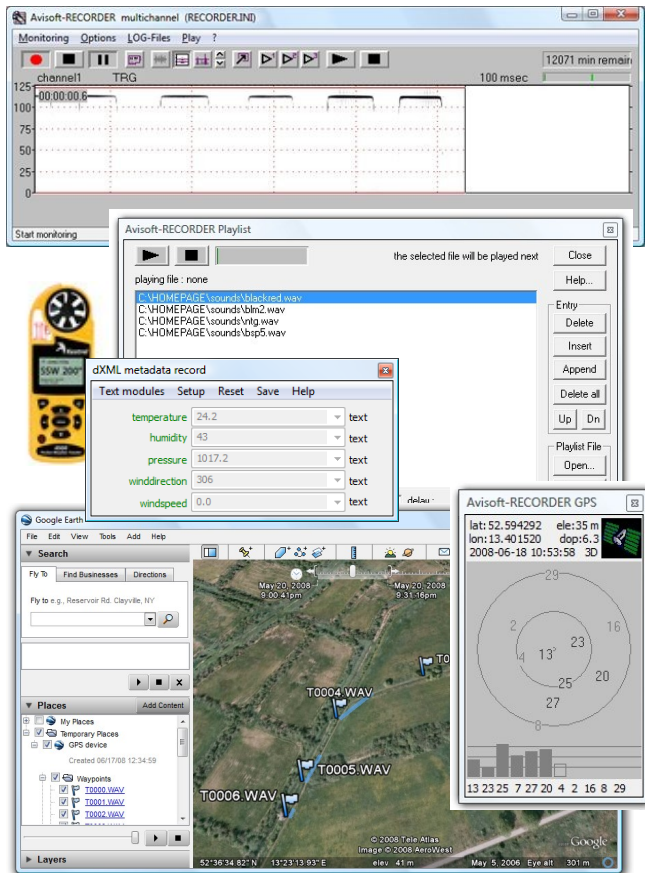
Avisoft-RECORDER multichannel (RECORDER.INI)

Monitoring Options LOG-Files Play ?

12071 min remain

channel1 TRG 100 msec

125
100
75
50
25
0

00:00:00.6

Start monitoring

Avisoft-RECORDER Playlist

the selected file will be played next

Close

Help...

playing file : none

C:\HOMEPAGE\sounds\blackred.wav
C:\HOMEPAGE\sounds\blm2.wav
C:\HOMEPAGE\sounds\ntg.wav
C:\HOMEPAGE\sounds\bsp5.wav

Entry

Delete

Insert

Append

Delete all

Up Dn

Playlist File

Open...

delay

SSW 200°

dXML metadata record

Text modules Setup Reset Save Help

| | | |
|---|---|---|
| temperature | 24.2 | text |
| humidity | 43 | text |
| pressure | 1017.2 | text |
| winddirection | 306 | text |
| windspeed | 0.0 | text |

Avisoft-RECORDER GPS

lat: 52.594292 ele:35 m
lon: 13.401520 dop:6.3
2008-06-18 10:53:58 3D

29
2
16
4
13
23
20
25
27
8

13 23 25 7 27 20 4 2 16 8 29

Google Earth

File Edit View Tools Add Help

Search

Fly To Find Businesses Directions

Fly to e.g., Reservoir Rd. Clayville, NY

Places

Add Content

My Places

Temporary Places

GPS device

Created 06/17/08 12:34:59

Waypoints

T0000.WAV
T0001.WAV
T0002.WAV

Layers

May 20, 2008
9:00:41pm

May 20, 2008
9:31:16pm

T0004.WAV

T0005.WAV

T0006.WAV

T0

© 2008 Tele Atlas
Image © 2008 AeroWest

Google

52°36'34.82" N 13°23'13.93" E elev 41 m May 5, 2006 Eye alt 301 m